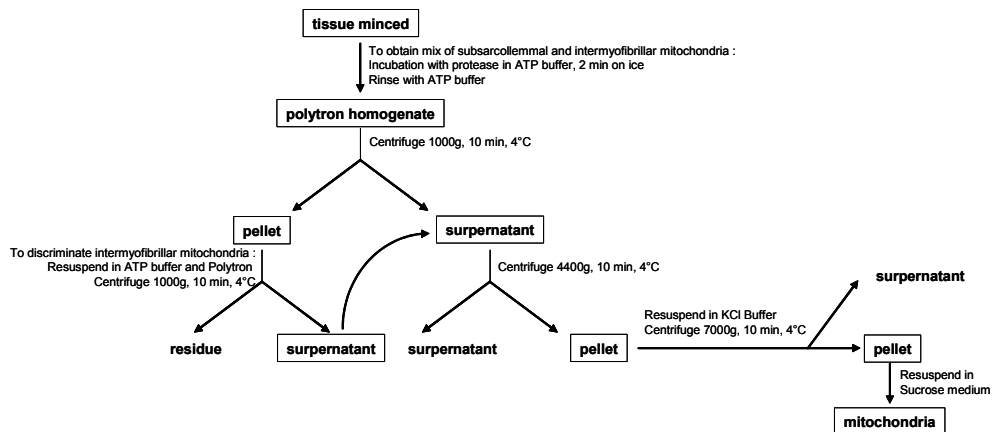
tissue minced

To obtain mix of subsarcollemmal and intermyofibrillar mitochondria :
Incubation with protease in ATP buffer, 2 min on ice
Rinse with ATP buffer

polytron homogenate

Centrifuge 1000g, 10 min, 4°C

pellet

surpernatant

To discriminate intermyofibrillar mitochondria :
Resuspend in ATP buffer and Polytron
Centrifuge 1000g, 10 min, 4°C

Centrifuge 4400g, 10 min, 4°C

surpernatant

residue

surpernatant

surpernatant

pellet

Resuspend in KCl Buffer
Centrifuge 7000g, 10 min, 4°C

pellet

Resuspend in Sucrose medium

mitochondria